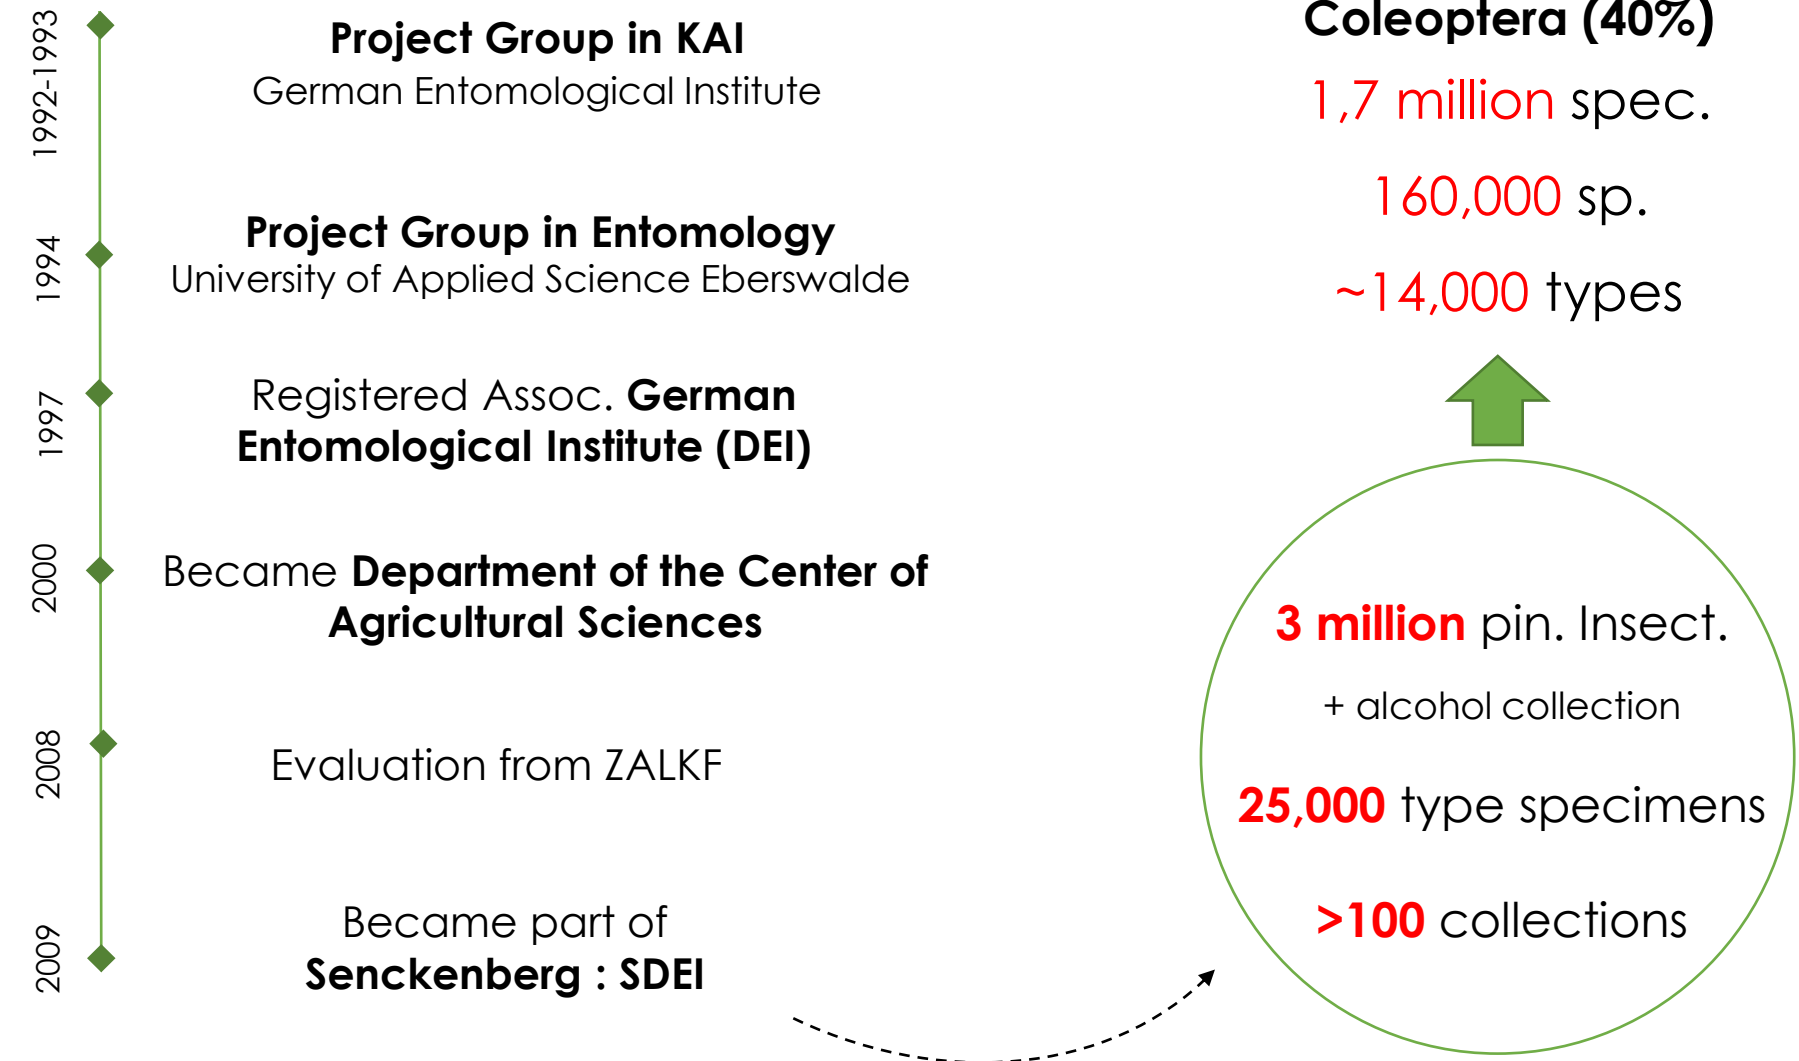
1992-1993
Project Group in KAI
German Entomological Institute

1994
Project Group in Entomology
University of Applied Science Eberswalde

1997
Registered Assoc. German Entomological Institute (DEI)

2000
Became Department of the Center of Agricultural Sciences

2008
Evaluation from ZALKF

2009
Became part of Senckenberg : SDEI

Coleoptera (40%)
1,7 million spec.
160,000 sp.
~14,000 types

3 million pin. Insect.
+ alcohol collection
25,000 type specimens
>100 collections